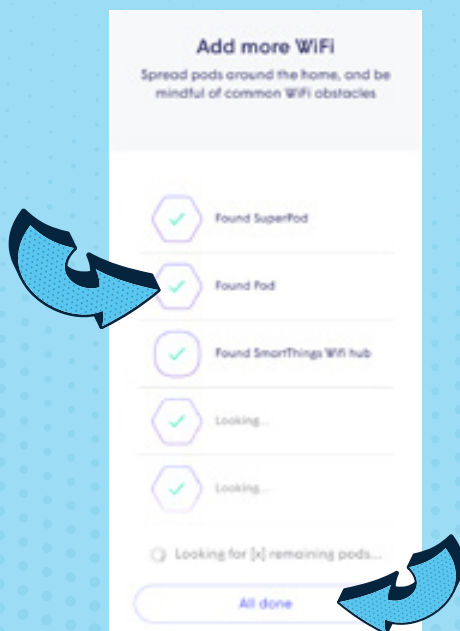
Add more WiFi

Spread pods around the home, and be mindful of common WiFi obstacles

Found SuperPod

Found Pod

Found SmartThings Wifi hub

Looking...

Looking...

Looking for [x] remaining pods...

All done